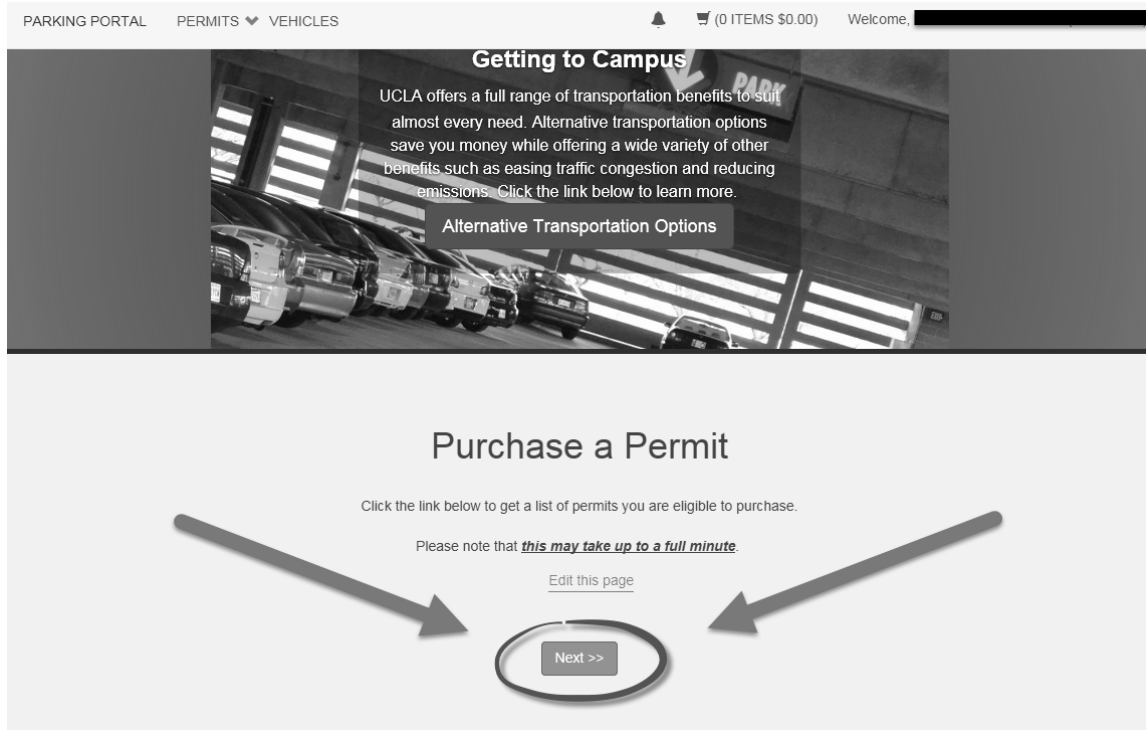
PARKING PORTAL PERMITS VEHICLES (0 ITEMS $0.00) Welcome, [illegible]

Getting to Campus

UCLA offers a full range of transportation benefits to suit almost every need. Alternative transportation options save you money while offering a wide variety of other benefits such as easing traffic congestion and reducing emissions. Click the link below to learn more.

Alternative Transportation Options

PARK

Purchase a Permit

Click the link below to get a list of permits you are eligible to purchase.

Please note that ***this may take up to a full minute***.

Edit this page

Next >>